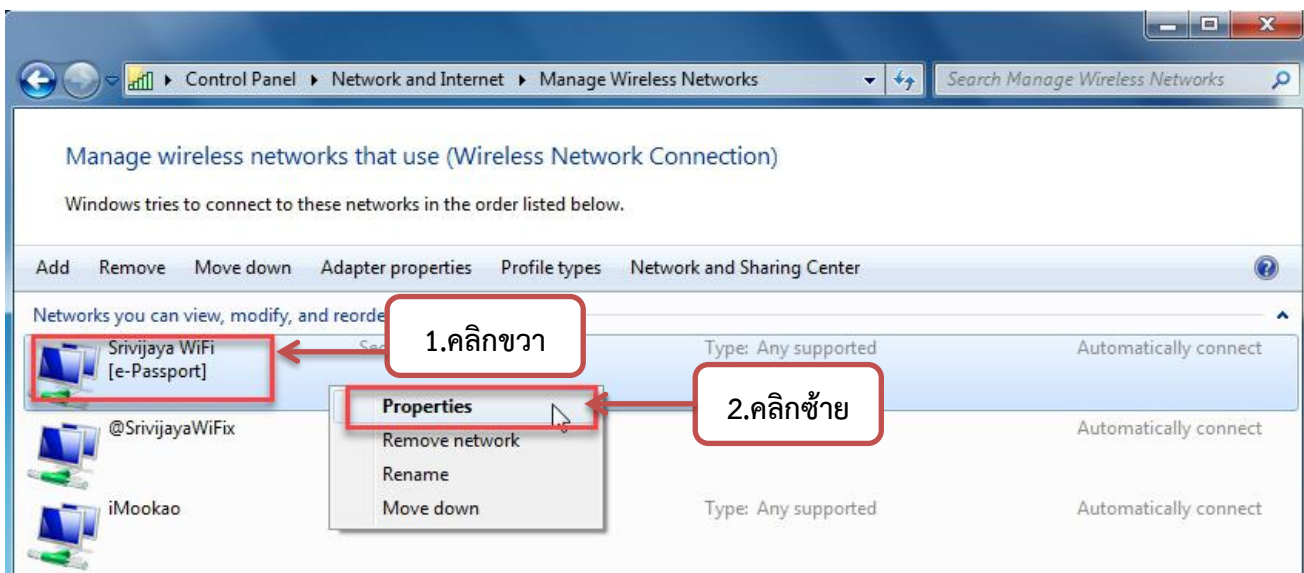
Control Panel ▸ Network and Internet ▸ Manage Wireless Networks

Search Manage Wireless Networks

Manage wireless networks that use (Wireless Network Connection)

Windows tries to connect to these networks in the order listed below.

Add Remove Move down Adapter properties Profile types Network and Sharing Center

Networks you can view, modify, and reorde

1.คลิกขวา

Srivijaya WiFi [e-Passport]

Se

Type: Any supported

Automatically connect

Properties

2.คลิกซ้าย

Remove network

Rename

Move down

@SrivijayaWiFix

Automatically connect

iMookao

Type: Any supported

Automatically connect